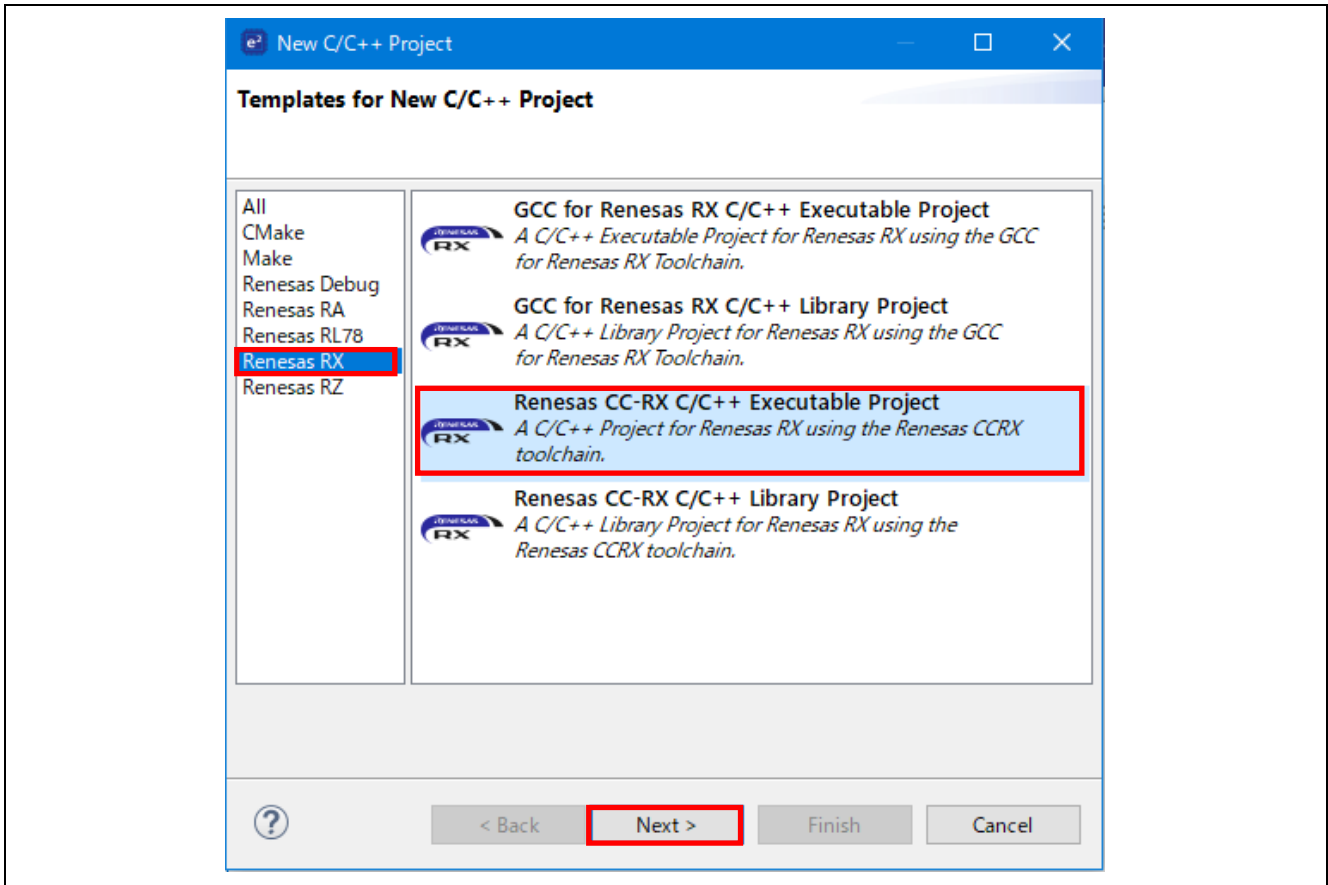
New C/C++ Project

Templates for New C/C++ Project

All
CMake
Make
Renesas Debug
Renesas RA
Renesas RL78
Renesas RX
Renesas RZ

RX GCC for Renesas RX C/C++ Executable Project
A C/C++ Executable Project for Renesas RX using the GCC for Renesas RX Toolchain.

RX GCC for Renesas RX C/C++ Library Project
A C/C++ Library Project for Renesas RX using the GCC for Renesas RX Toolchain.

RX Renesas CC-RX C/C++ Executable Project
A C/C++ Project for Renesas RX using the Renesas CCRX toolchain.

RX Renesas CC-RX C/C++ Library Project
A C/C++ Library Project for Renesas RX using the Renesas CCRX toolchain.

?
< Back
Next >
Finish
Cancel